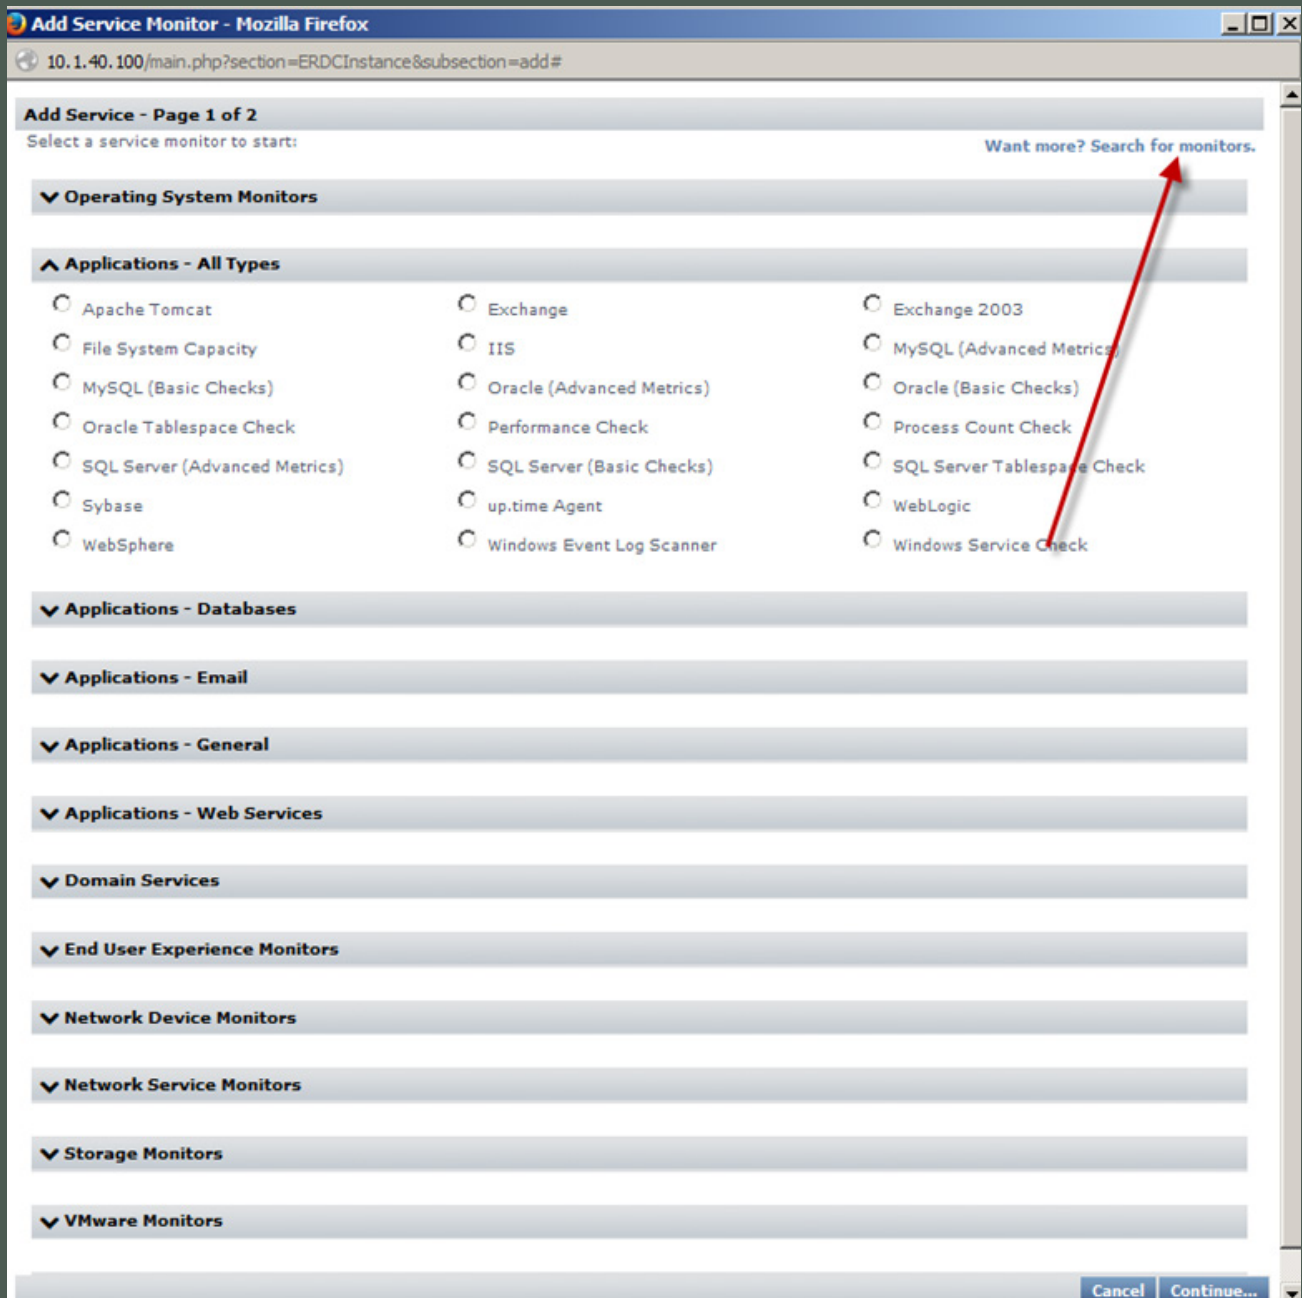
Add Service Monitor - Mozilla Firefox

10.1.40.100/main.php?section=ERDCInstance&subsection=add#

Add Service - Page 1 of 2

Select a service monitor to start:

Want more? Search for monitors.

Operating System Monitors

Applications - All Types

Apache Tomcat
Exchange
Exchange 2003
File System Capacity
IIS
MySQL (Advanced Metrics)
MySQL (Basic Checks)
Oracle (Advanced Metrics)
Oracle (Basic Checks)
Oracle Tablespace Check
Performance Check
Process Count Check
SQL Server (Advanced Metrics)
SQL Server (Basic Checks)
SQL Server Tablespace Check
Sybase
up.time Agent
WebLogic
WebSphere
Windows Event Log Scanner
Windows Service Check

Applications - Databases

Applications - Email

Applications - General

Applications - Web Services

Domain Services

End User Experience Monitors

Network Device Monitors

Network Service Monitors

Storage Monitors

VMware Monitors

Cancel
Continue...